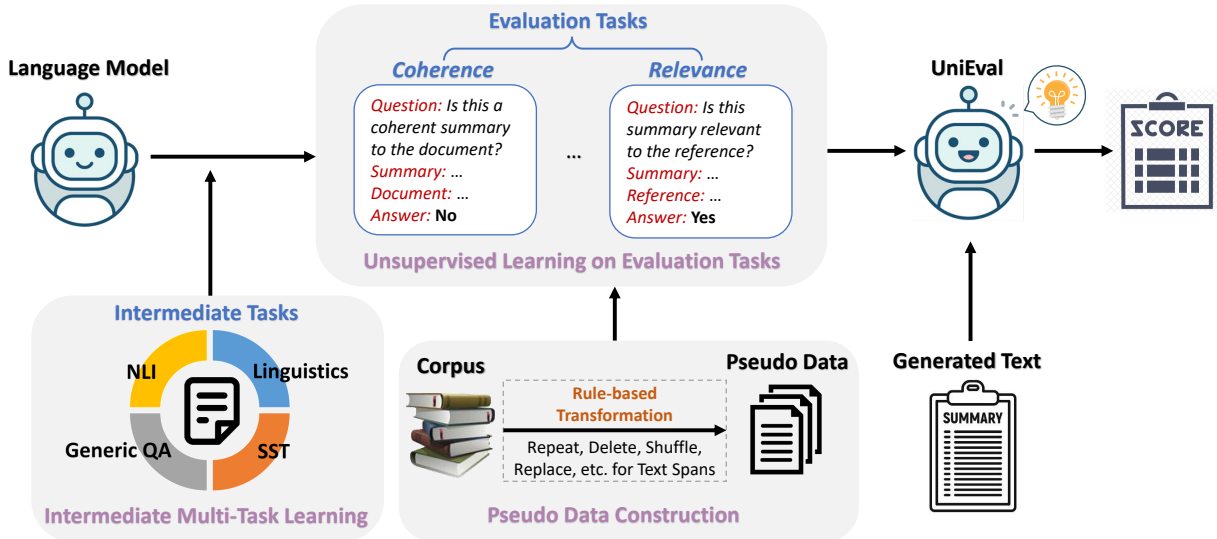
Language Model

Evaluation Tasks

Coherence

Question: Is this a coherent summary to the document?
Summary: …
Document: …
Answer: No

…

Relevance

Question: Is this summary relevant to the reference?
Summary: …
Reference: …
Answer: Yes

Unsupervised Learning on Evaluation Tasks

UniEval

SCORE

Intermediate Tasks

NLI

Linguistics

Generic QA

SST

Intermediate Multi-Task Learning

Corpus

Rule-based Transformation

Repeat, Delete, Shuffle, Replace, etc. for Text Spans

Pseudo Data

Pseudo Data Construction

Generated Text

SUMMARY